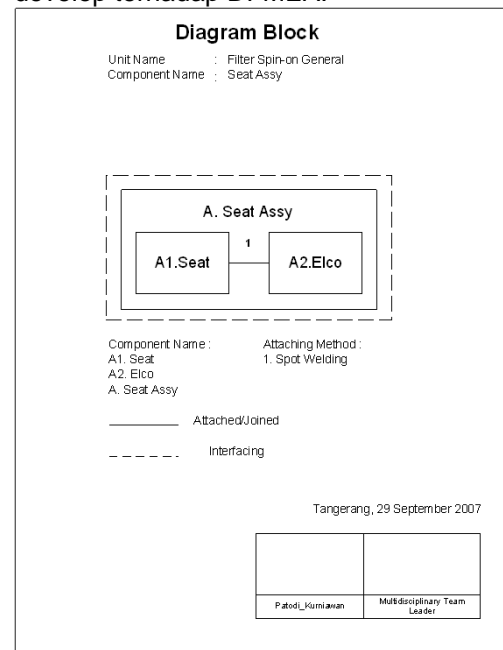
develop terhadap DFMEA.

Diagram Block

Unit Name : Filter Spin-on General
Component Name : Seat Assy

A. Seat Assy

A1.Seat 1 A2.Elco

Component Name :
A1. Seat
A2. Elco
A. Seat Assy

Attaching Method :
1. Spot Welding

Attached/Joined

Interfacing

Tangerang, 29 September 2007

| | |
|---|---|
| Patodi_Kurniawan | Multidisciplinary Team Leader |